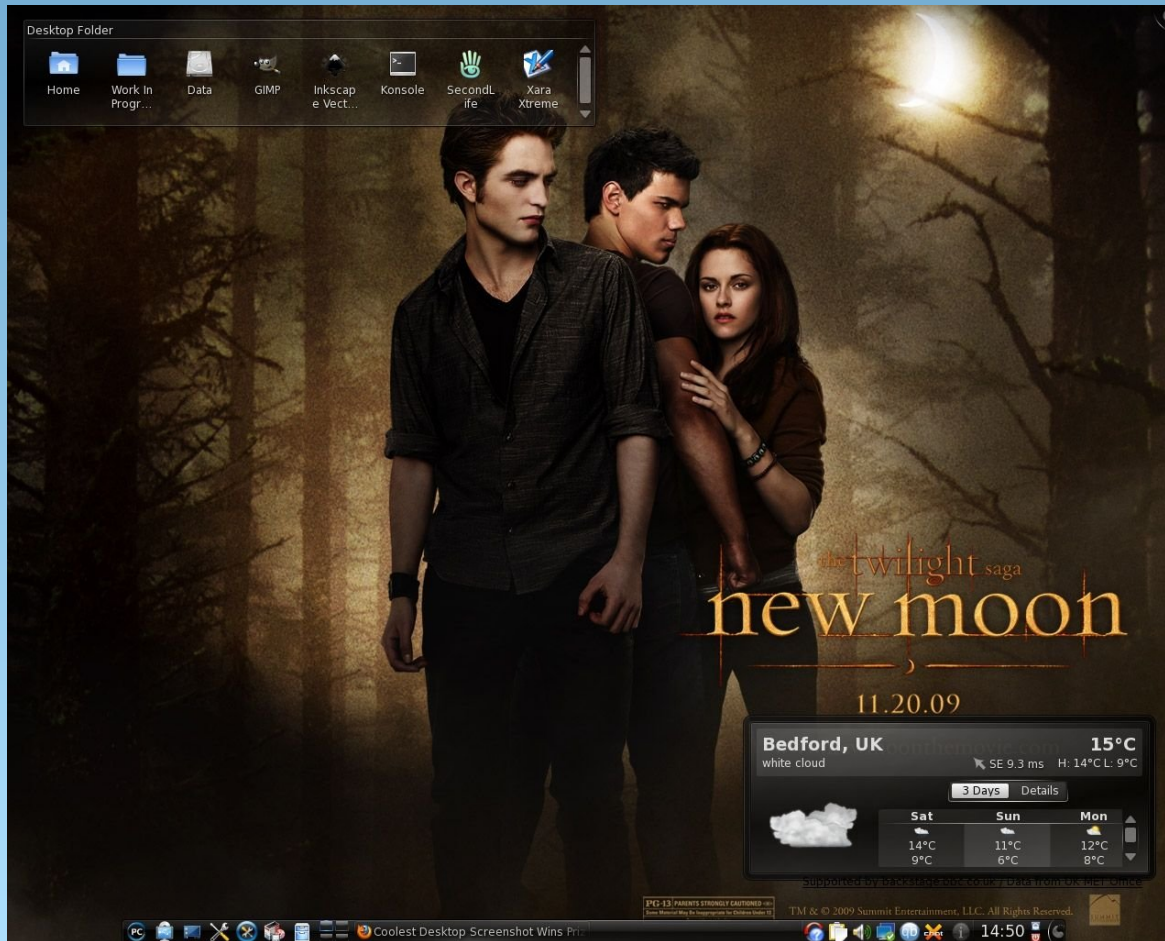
Desktop Folder

Home
Work In Progr...
Data
GIMP
Inkscape Vect...
Konsole
SecondLife
Xara Xtreme

the twilight saga
new moon
11.20.09

Bedford, UK
15°C
white cloud
SE 9.3 ms
H: 14°C L: 9°C
3 Days
Details

| Sat | Sun | Mon |
|---|---|---|
| 14°C | 11°C | 12°C |
| 9°C | 6°C | 8°C |

Supported by backstage.bbc.co.uk Data from UK MET Office

PG-13 PARENTS STRONGLY CAUTIONED
TM & © 2009 Summit Entertainment, LLC. All Rights Reserved.

Coolest Desktop Screenshot Wins Priz
14:50